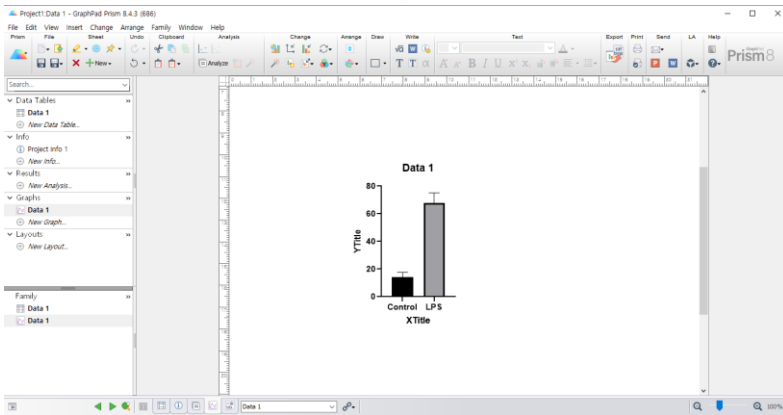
Project1:Data 1 - GraphPad Prism 8.4.3 (686)

File Edit View Insert Change Arrange Family Window Help

Prism File Sheet Undo Clipboard Analysis Change Arrange Draw Write Text Export Print Send LA Help

New Analyze

Prism8

Search...

Data Tables
Data 1
New Data Table...
Info
Project info 1
New Info...
Results
New Analysis...
Graphs
Data 1
New Graph...
Layouts
New Layout...

Family
Data 1
Data 1

Data 1

80
60
40
20
0

YTitle

Control LPS

XTitle

Data 1

100%